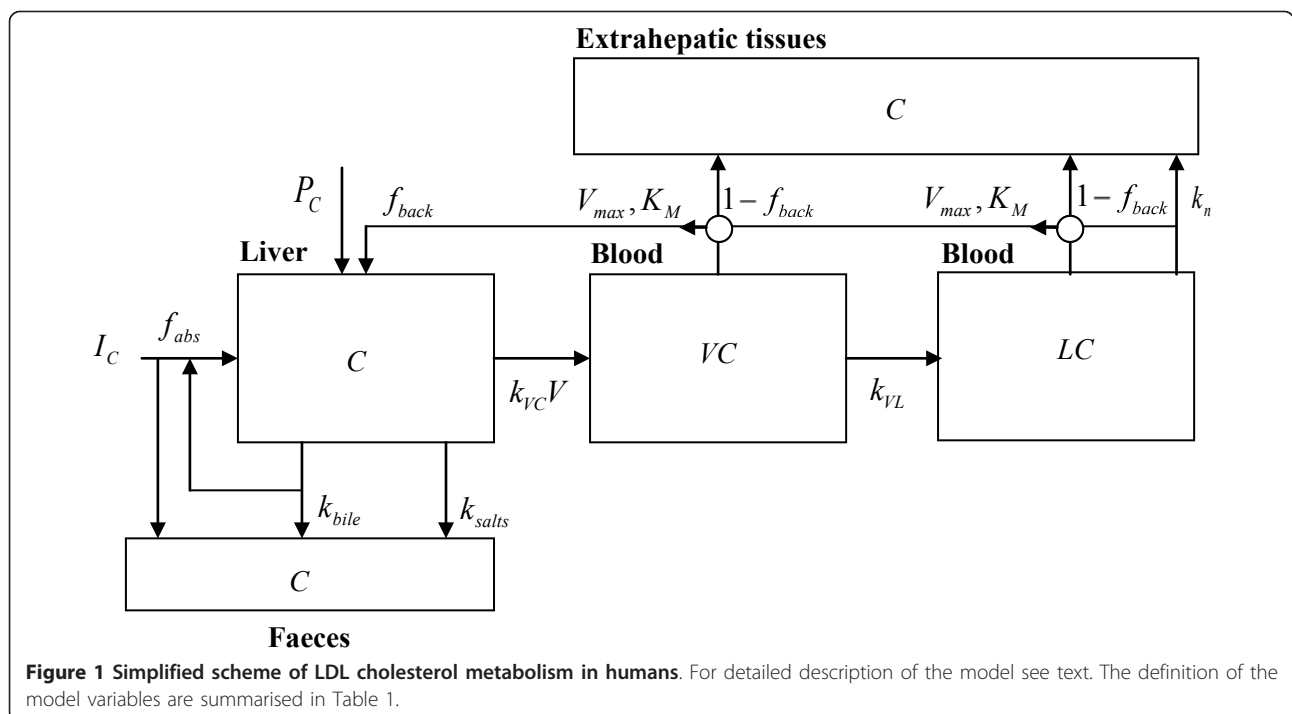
Extrahepatic tissues

$C$

$P_C$

$f_{back}$

$V_{max}, K_M$

$1-f_{back}$

$V_{max}, K_M$

$1-f_{back}$

$k_n$

Liver

Blood

Blood

$I_C$

$f_{abs}$

$C$

$k_{VC}V$

$VC$

$k_{VL}$

$LC$

$k_{bile}$

$k_{salts}$

$C$

Faeces

**Figure 1 Simplified scheme of LDL cholesterol metabolism in humans**. For detailed description of the model see text. The definition of the model variables are summarised in Table 1.